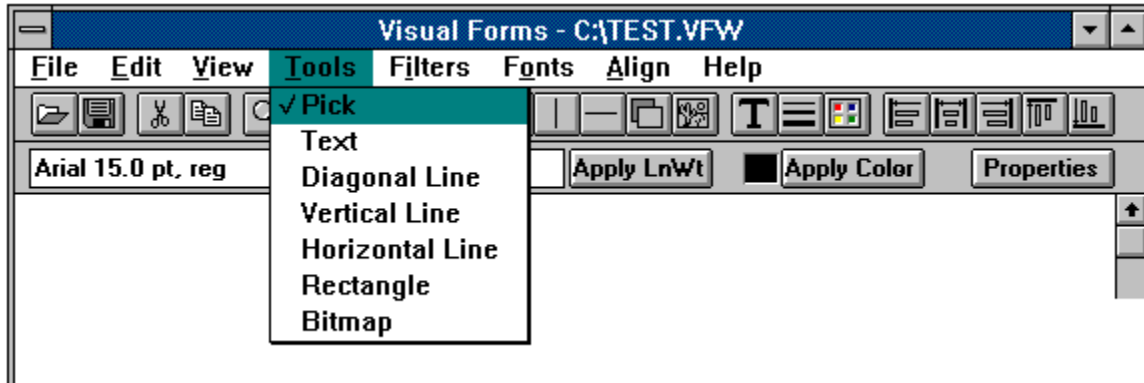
Visual Forms - C:\TEST.VFW

File Edit View Tools Filters Fonts Align Help

✓Pick
Text
Diagonal Line
Vertical Line
Horizontal Line
Rectangle
Bitmap

Arial 15.0 pt, reg

Apply LnWt

Apply Color

Properties